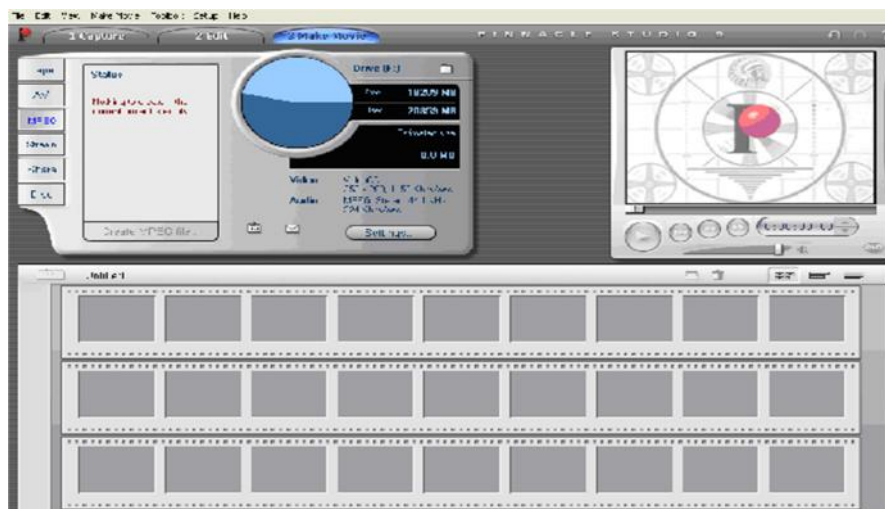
File Edit View Make Movie Toolbox Setup Help

1 Capture

2 Edit

3 Make Movie

PINNACLE STUDIO 9

Tape

AVI

MPEG

Stream

Share

Disc

Status

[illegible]

Create MPEG file...

Drive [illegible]

Free 18209 MB

Free 20825 MB

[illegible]

0.0 MB

Video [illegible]

Audio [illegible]

Settings...

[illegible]

Album #1